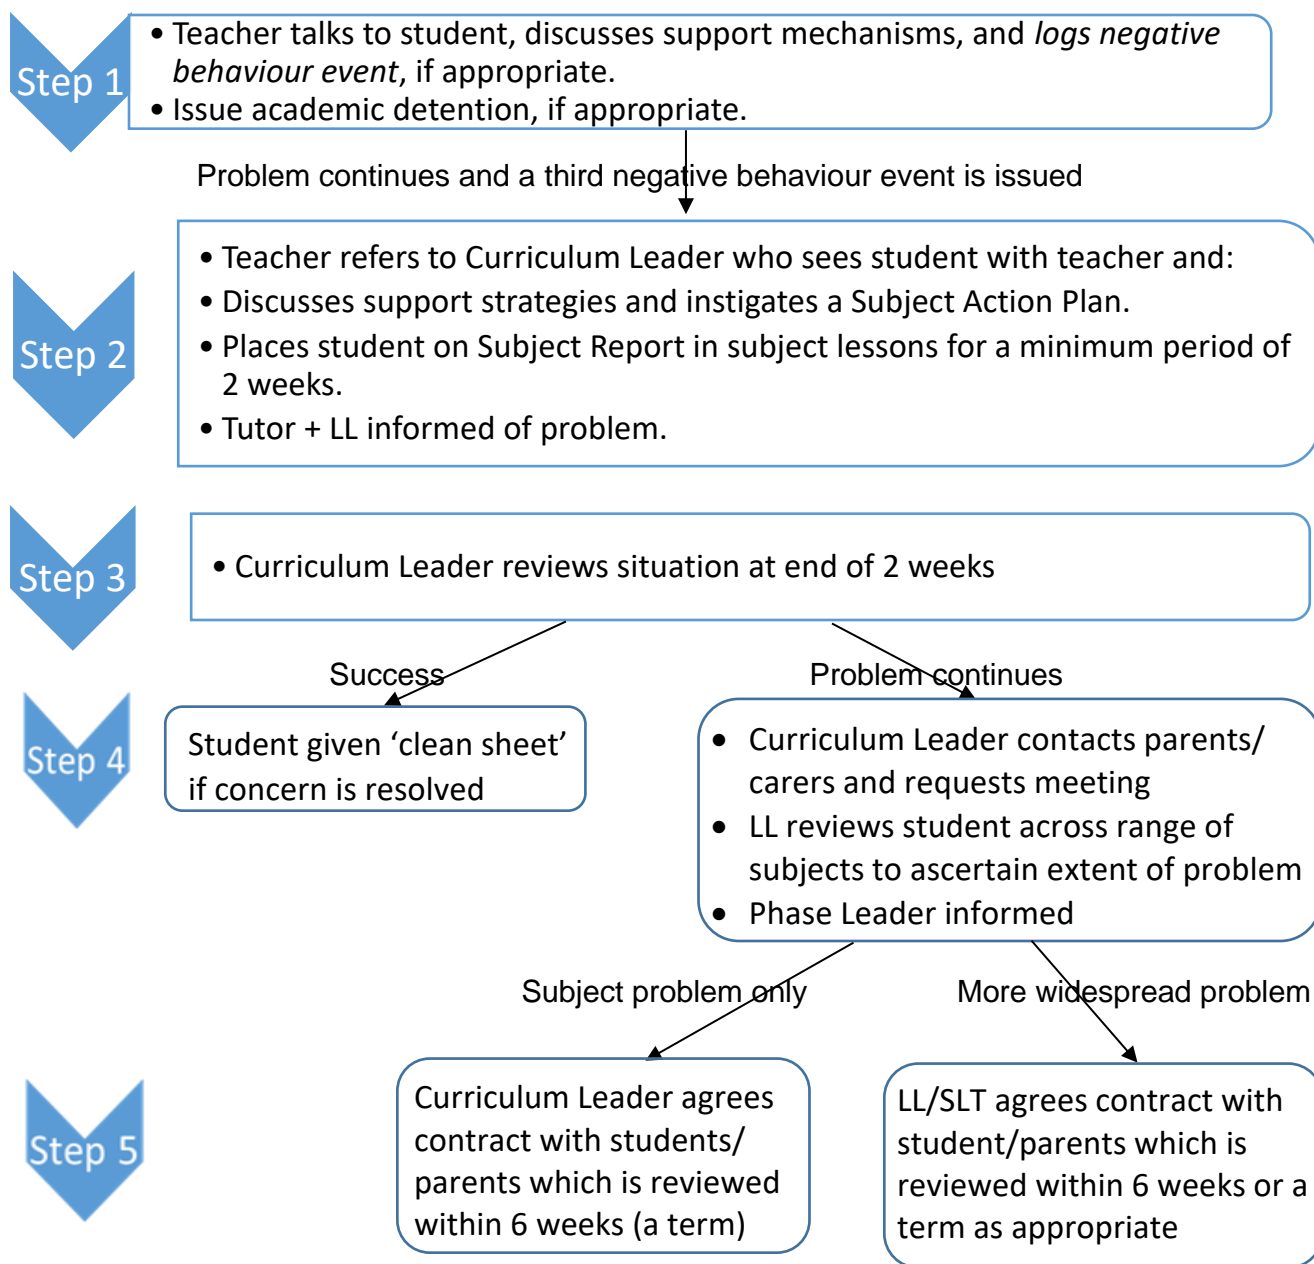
Step 1

• Teacher talks to student, discusses support mechanisms, and *logs negative behaviour event*, if appropriate.
• Issue academic detention, if appropriate.

Problem continues and a third negative behaviour event is issued

Step 2

• Teacher refers to Curriculum Leader who sees student with teacher and:
• Discusses support strategies and instigates a Subject Action Plan.
• Places student on Subject Report in subject lessons for a minimum period of 2 weeks.
• Tutor + LL informed of problem.

Step 3

• Curriculum Leader reviews situation at end of 2 weeks

Success

Problem continues

Step 4

Student given ‘clean sheet’ if concern is resolved

• Curriculum Leader contacts parents/ carers and requests meeting
• LL reviews student across range of subjects to ascertain extent of problem
• Phase Leader informed

Subject problem only

More widespread problem

Step 5

Curriculum Leader agrees contract with students/ parents which is reviewed within 6 weeks (a term)

LL/SLT agrees contract with student/parents which is reviewed within 6 weeks or a term as appropriate